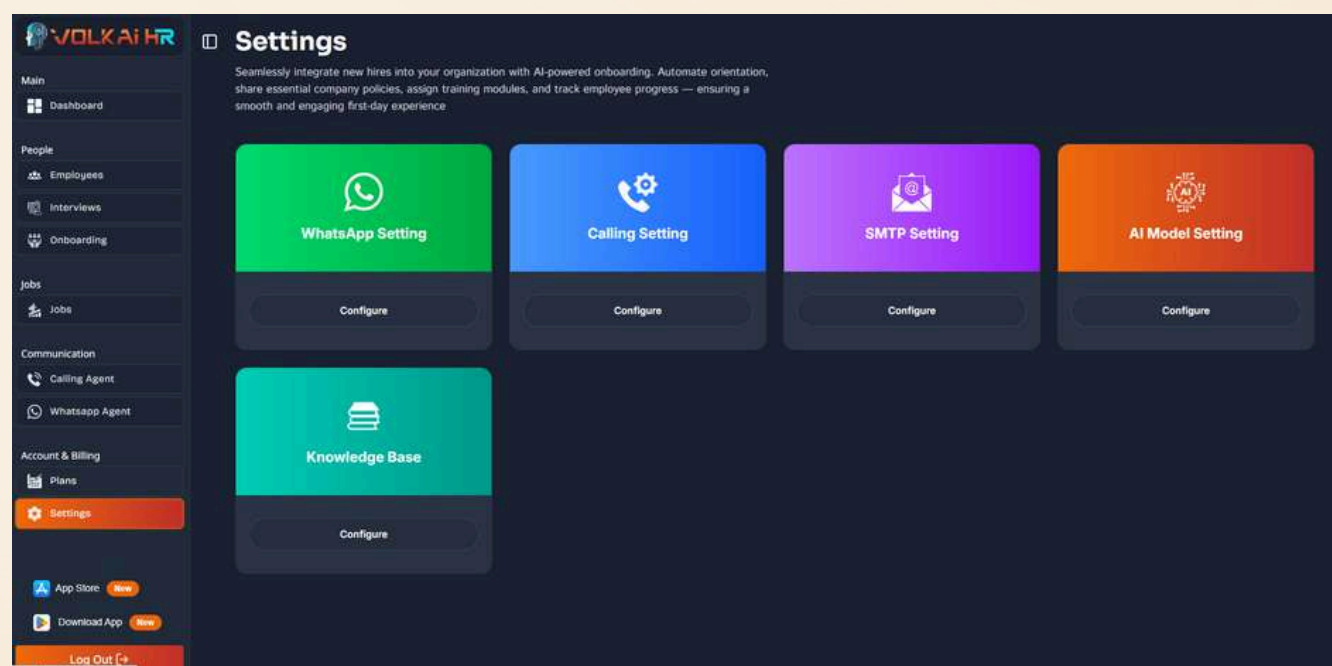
VOLKAI HR

Main

Dashboard

People

Employees

Interviews

Onboarding

Jobs

Jobs

Communication

Calling Agent

Whatsapp Agent

Account & Billing

Plans

Settings

App Store New

Download App New

Log Out

Settings

Seamlessly integrate new hires into your organization with AI-powered onboarding. Automate orientation, share essential company policies, assign training modules, and track employee progress — ensuring a smooth and engaging first-day experience

WhatsApp Setting

Configure

Calling Setting

Configure

SMTP Setting

Configure

AI

AI Model Setting

Configure

Knowledge Base

Configure